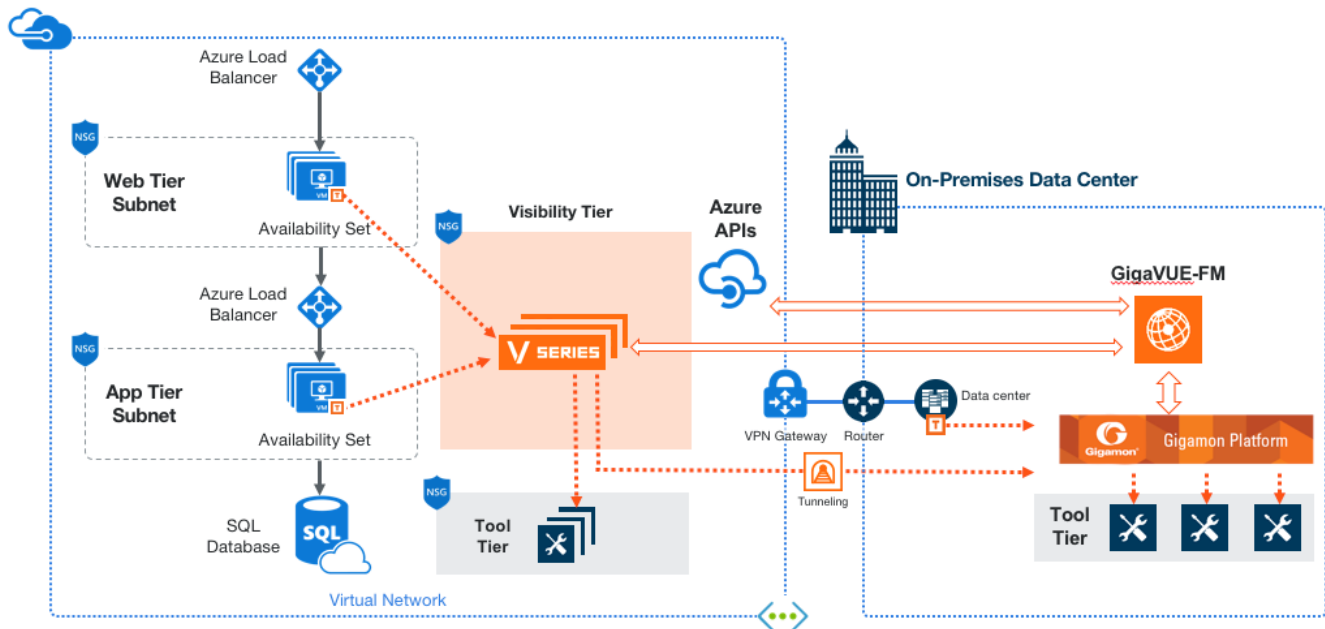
Azure Load Balancer

NSG

Web Tier Subnet

VM

T

Availability Set

Azure Load Balancer

NSG

App Tier Subnet

VM

T

Availability Set

SQL Database

SQL

NSG

Visibility Tier

V SERIES

NSG

Tool Tier

Virtual Network

Azure APIs

On-Premises Data Center

GigaVUE-FM

VPN Gateway

Router

Data center

T

Tunneling

Gigamon

Gigamon Platform

Tool Tier